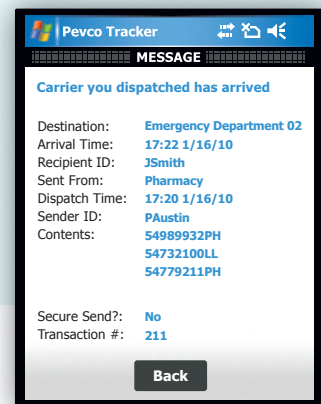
Pevco Tracker

MESSAGE

Carrier you dispatched has arrived

Destination: Emergency Department 02
Arrival Time: 17:22 1/16/10
Recipient ID: JSmith
Sent From: Pharmacy
Dispatch Time: 17:20 1/16/10
Sender ID: PAustin
Contents: 54989932PH
54732100LL
54779211PH

Secure Send?: No
Transaction #: 211

Back